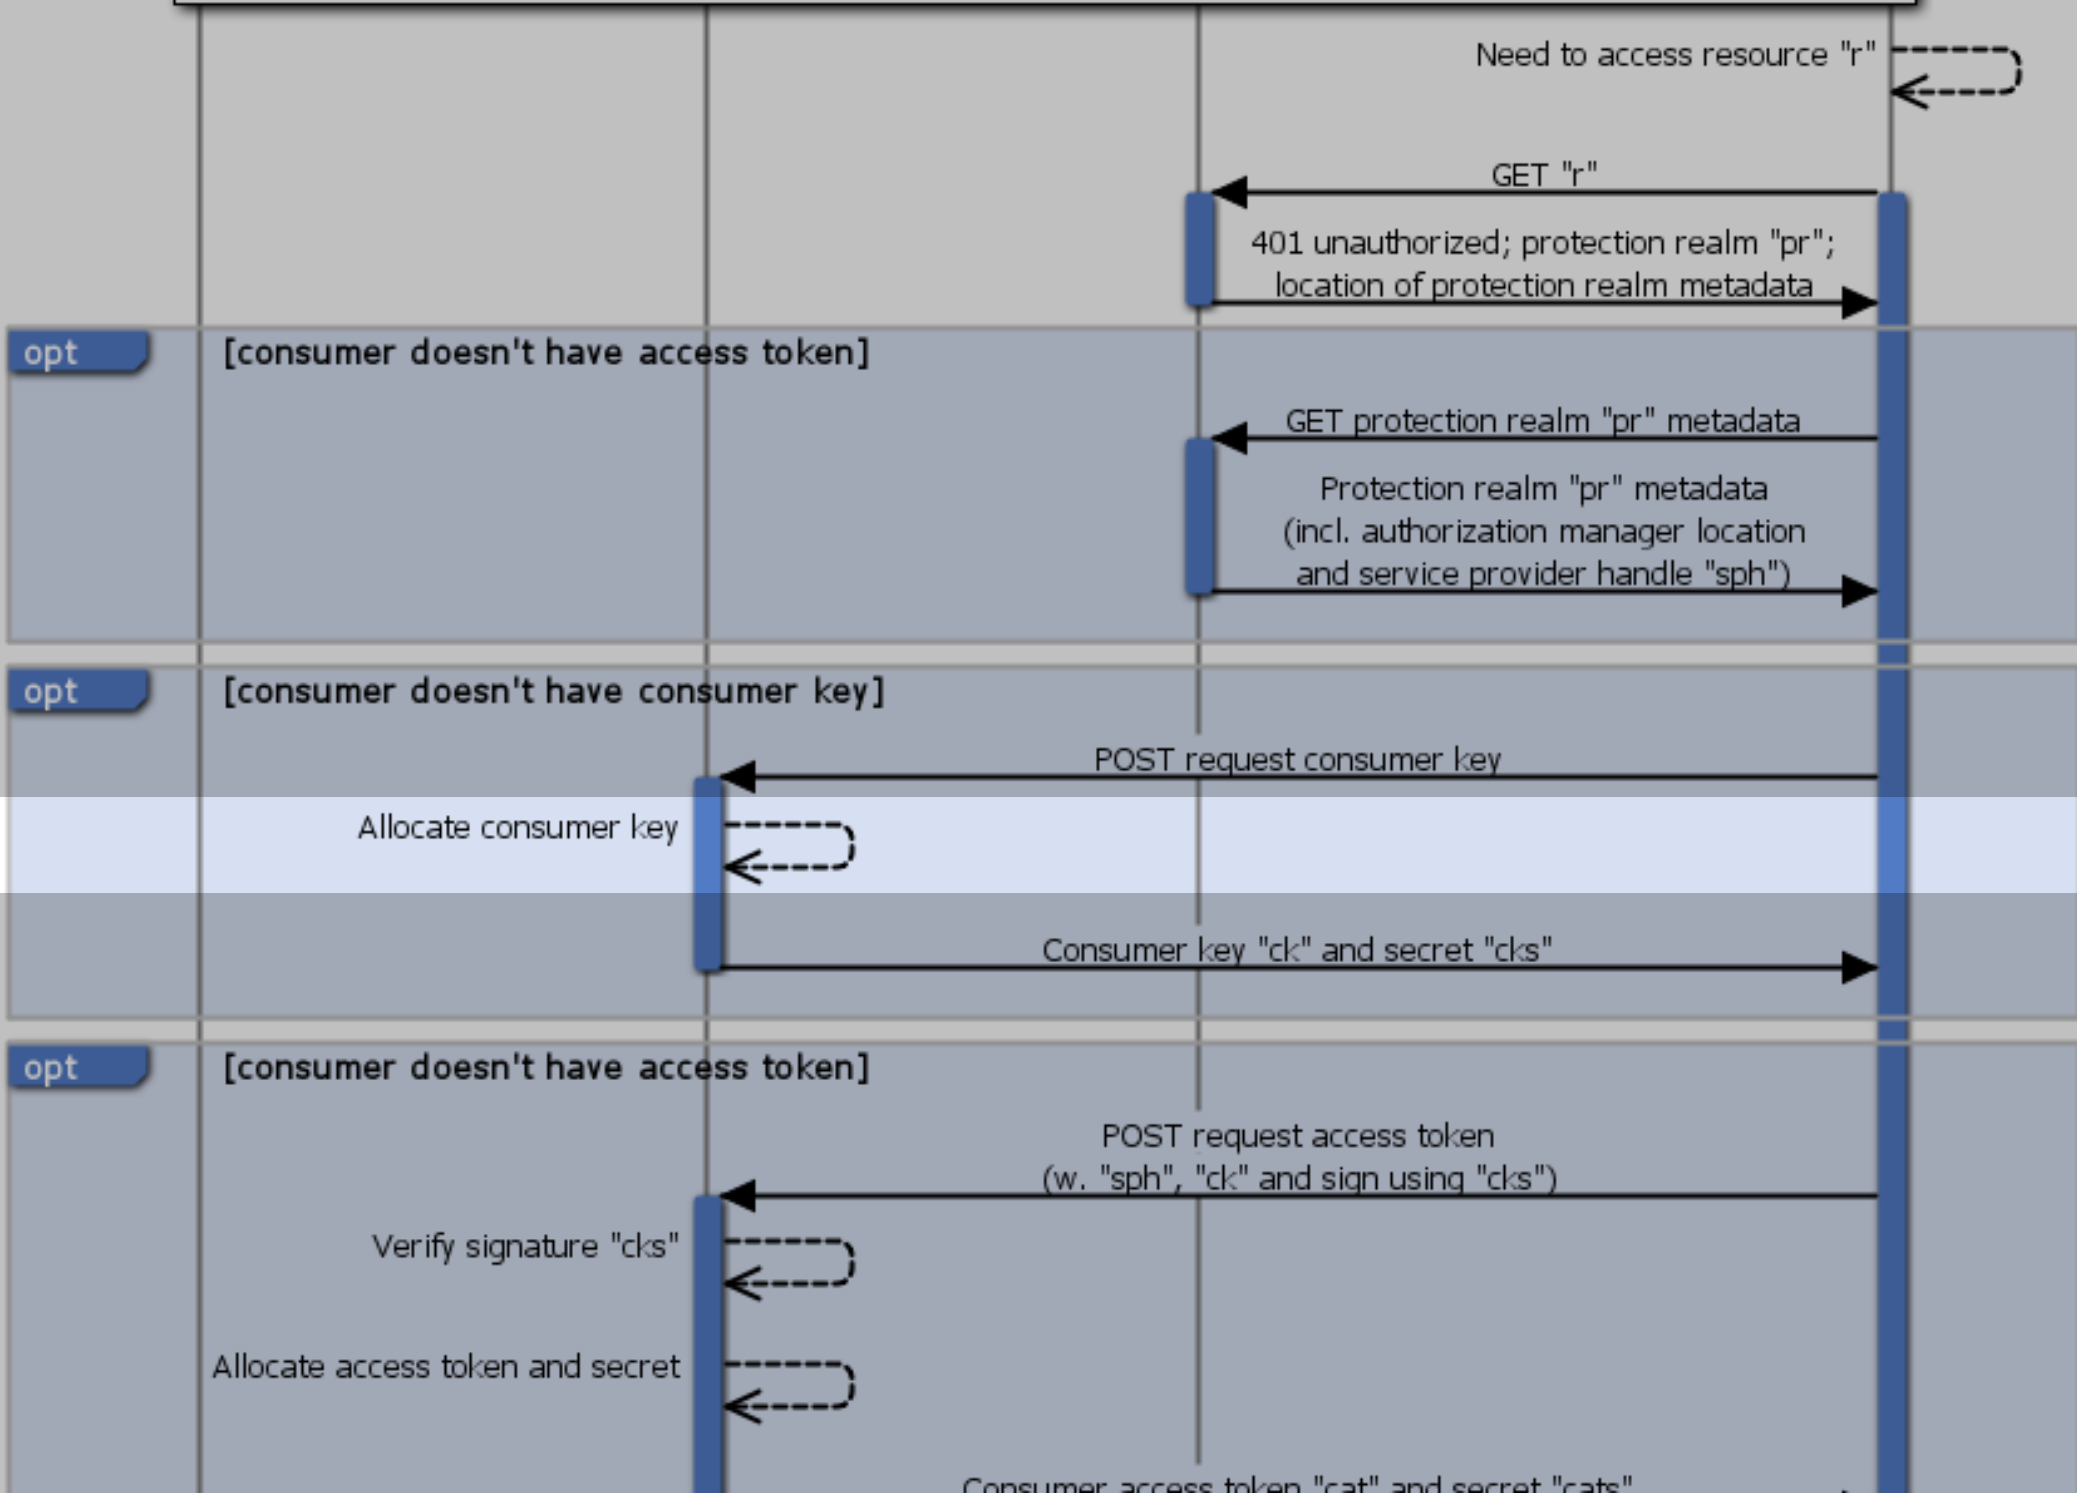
Need to access resource "r"

GET "r"

401 unauthorized; protection realm "pr"; location of protection realm metadata

opt [consumer doesn't have access token]

GET protection realm "pr" metadata

Protection realm "pr" metadata (incl. authorization manager location and service provider handle "sph")

opt [consumer doesn't have consumer key]

POST request consumer key

Allocate consumer key

Consumer key "ck" and secret "cks"

opt [consumer doesn't have access token]

POST request access token (w. "sph", "ck" and sign using "cks")

Verify signature "cks"

Allocate access token and secret

Consumer access token "cat" and secret "cats"